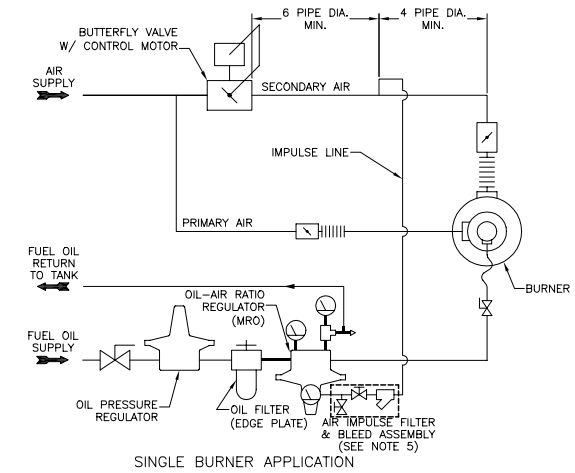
BUTTERFLY VALVE W/ CONTROL MOTOR

6 PIPE DIA. MIN.

4 PIPE DIA. MIN.

AIR SUPPLY

SECONDARY AIR

IMPULSE LINE

PRIMARY AIR

FUEL OIL RETURN TO TANK

OIL-AIR RATIO REGULATOR (MRO)

BURNER

FUEL OIL SUPPLY

OIL PRESSURE REGULATOR

OIL FILTER (EDGE PLATE)

AIR IMPULSE FILTER & BLEED ASSEMBLY (SEE NOTE 5)

SINGLE BURNER APPLICATION